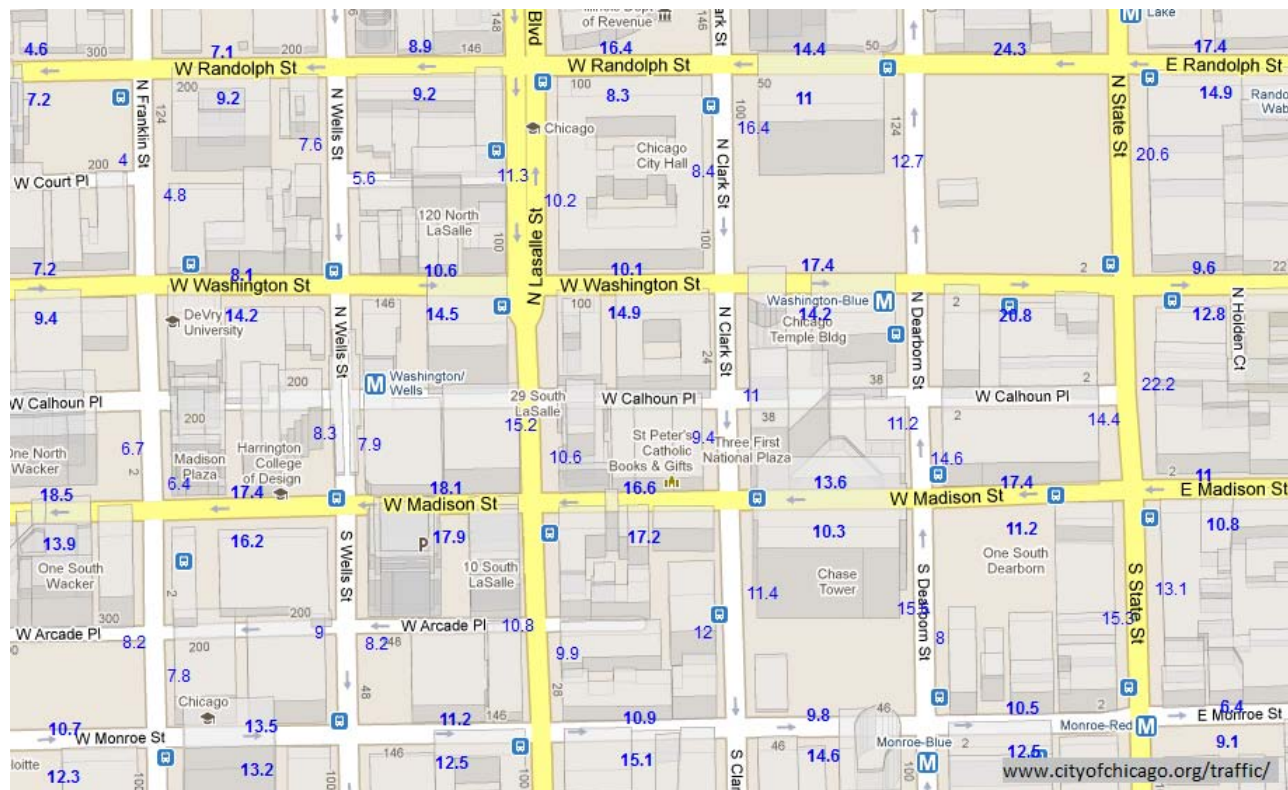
4.6
300
7.1
200
8.9
146
148
Blvd
Illinois Dept of Revenue
146
Clark St
14.4
50
24.3
Lake
17.4
W Randolph St
W Randolph St
E Randolph St
7.2
N Franklin St
200
9.2
N Wells St
9.2
100
8.3
100
50
11
124
N State St
14.9
Randolph Wabash
124
Chicago
16.4
12.7
20.6
7.6
Chicago City Hall
N Clark St
200
4
8.4
11.3
W Court Pl
5.6
4.8
10.2
120 North LaSalle
100
100
7.2
8.1
10.6
10.1
17.4
2
9.6
22
W Washington St
W Washington St
N Lasalle St
9.4
DeVry University
14.2
N Wells St
146
14.5
100
14.9
N Clark St
Washington-Blue
Chicago Temple Bldg
14.2
N Dearborn St
2
20.8
12.8
N Holden Ct
200
24
Washington/ Wells
38
2
22.2
W Calhoun Pl
29 South LaSalle
W Calhoun Pl
11
W Calhoun Pl
15.2
38
11.2
2
14.4
One North Wacker
6.7
Madison Plaza
Harrington College of Design
8.3
7.9
10.6
St Peter's Catholic Books & Gifts
9.4
Three First National Plaza
14.6
2
6.4
13.6
17.4
11
18.5
17.4
18.1
16.6
W Madison St
W Madison St
E Madison St
13.9
16.2
S Wells St
P
17.9
17.2
10.3
11.2
10.8
One South Wacker
10 South LaSalle
Chase Tower
One South Dearborn
S State St
300
11.4
15.5
13.1
200
15.3
W Arcade Pl
8.2
9
8.2
48
W Arcade Pl
10.8
12
S Dearborn St
8
200
9.9
7.8
48
28
Chicago
10.7
13.5
11.2
146
10.9
9.8
46
10.5
6.4
W Monroe St
Monroe-Red
E Monroe St
Monroe-Blue
2
12.5
9.1
loitte
12.3
13.2
146
12.5
100
15.1
S Clark St
46
14.6
www.cityofchicago.org/traffic/